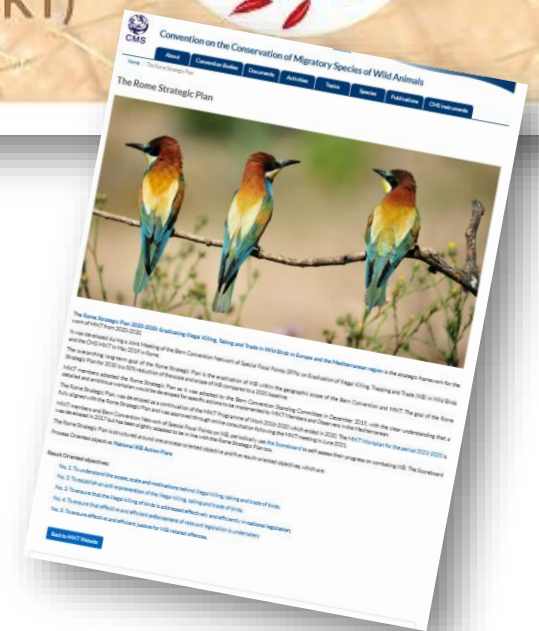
CMS

Convention on the Conservation of Migratory Species of Wild Animals

About | Convention Bodies | Documents | Activities | Topics | Species | Publications | CMS Instruments

Home > The Rome Strategic Plan

The Rome Strategic Plan

The Rome Strategic Plan 2020-2030: Eradicating Illegal Killing, Taking and Trade in Wild Birds in Europe and the Mediterranean region is the strategic framework for the work of MIKT from 2020-2030.

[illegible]

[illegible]

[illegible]

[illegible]

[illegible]

Result Oriented objectives

No. 1: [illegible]

No. 2: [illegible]

No. 3: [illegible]

No. 4: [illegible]

No. 5: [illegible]

Back to MIKT Website